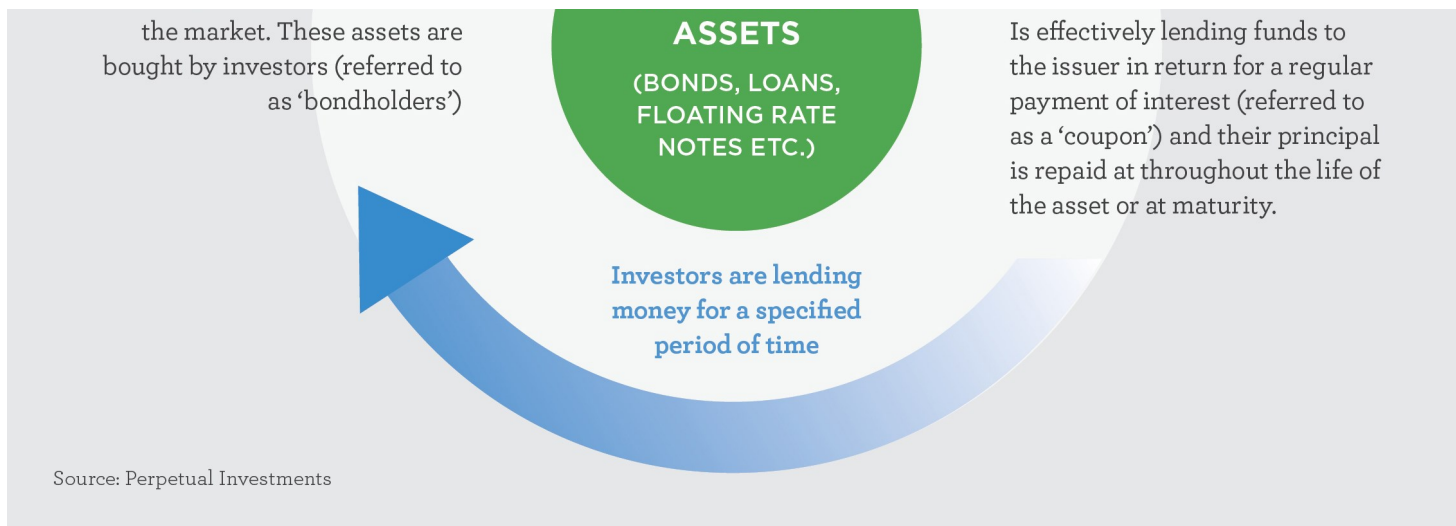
the market. These assets are bought by investors (referred to as ‘bondholders’)

ASSETS

(BONDS, LOANS, FLOATING RATE NOTES ETC.)

Is effectively lending funds to the issuer in return for a regular payment of interest (referred to as a ‘coupon’) and their principal is repaid at throughout the life of the asset or at maturity.

Investors are lending money for a specified period of time

Source: Perpetual Investments